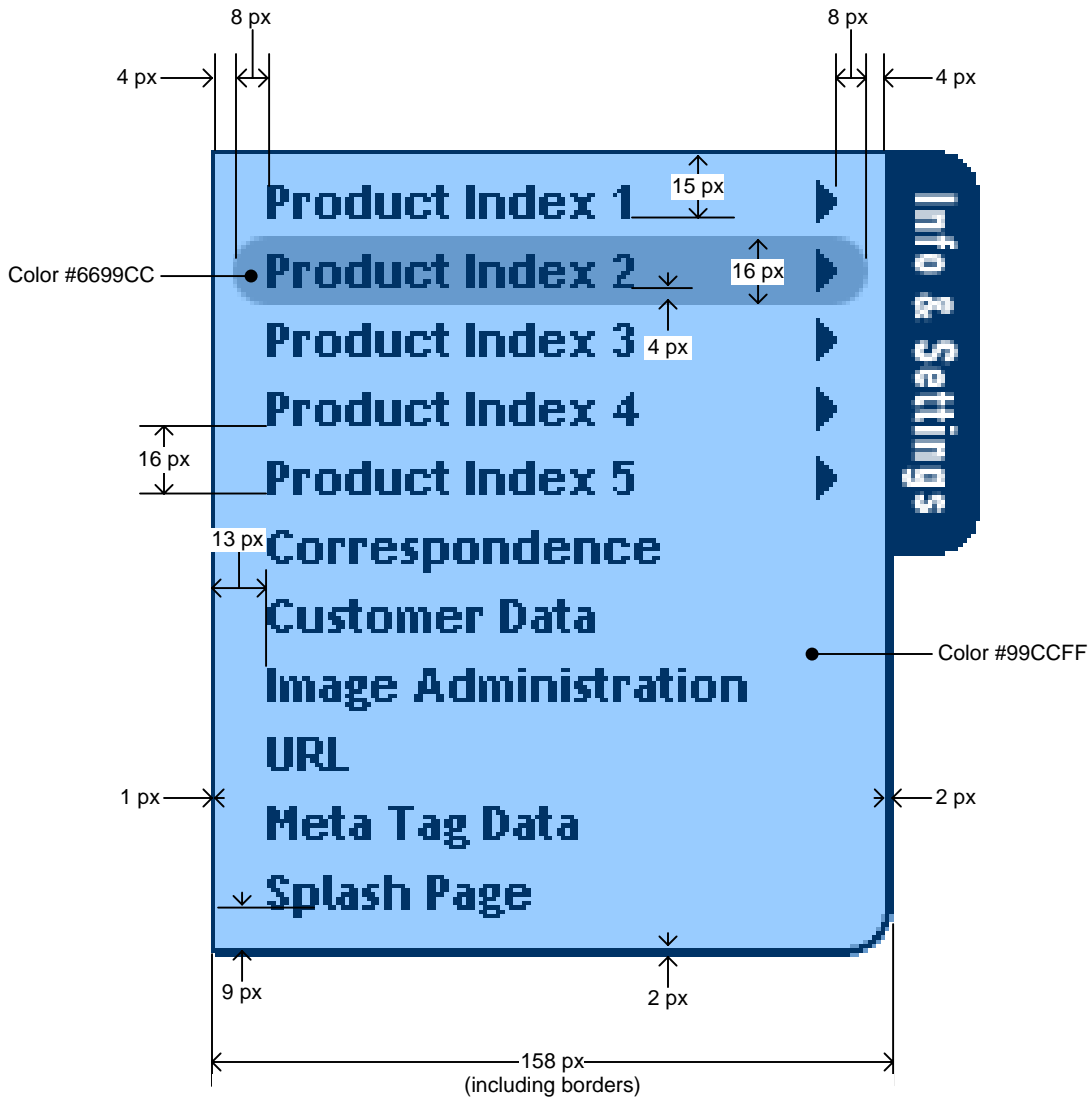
8 px
8 px
4 px
4 px
15 px
Product Index 1
Color #6699CC
Product Index 2
16 px
4 px
Product Index 3
Product Index 4
16 px
Product Index 5
13 px
Correspondence
Customer Data
Image Administration
Color #99CCFF
URL
1 px
2 px
Meta Tag Data
Splash Page
9 px
2 px
158 px
(including borders)
Info & Settings